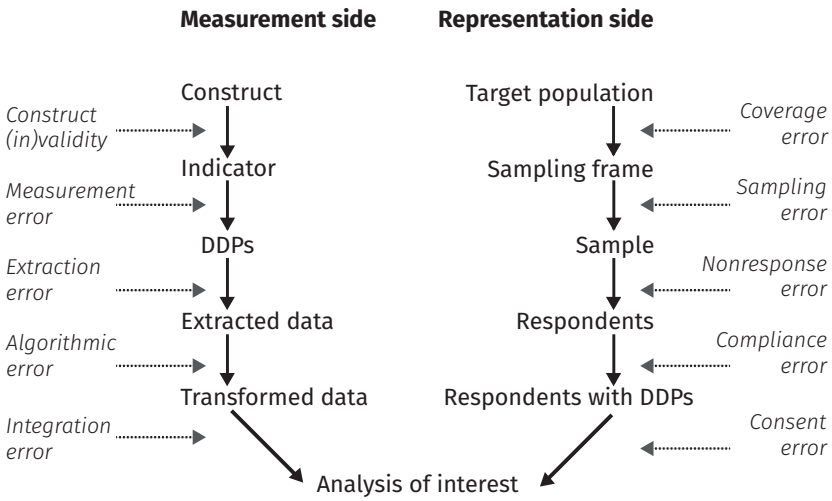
**Measurement side**

Construct

*Construct (in)validity*

Indicator

*Measurement error*

DDPs

*Extraction error*

Extracted data

*Algorithmic error*

Transformed data

*Integration error*

**Representation side**

Target population

*Coverage error*

Sampling frame

*Sampling error*

Sample

*Nonresponse error*

Respondents

*Compliance error*

Respondents with DDPs

*Consent error*

Analysis of interest